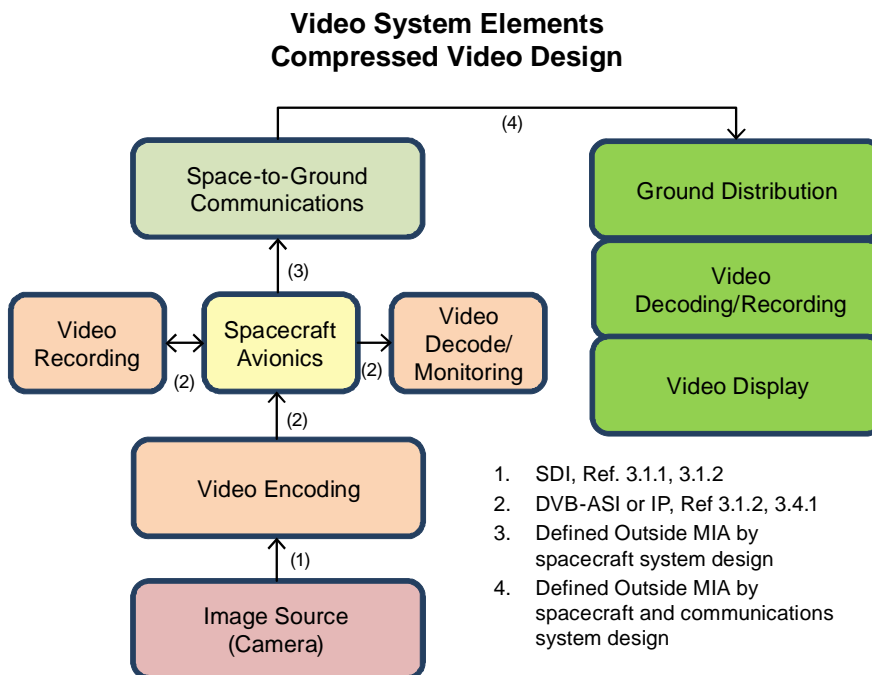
Video System Elements
Compressed Video Design

(4)

Space-to-Ground Communications

Ground Distribution

Video Decoding/Recording

Video Display

(3)

Video Recording

Spacecraft Avionics

Video Decode/ Monitoring

(2)

(2)

(2)

Video Encoding

(1)

Image Source (Camera)

1. SDI, Ref. 3.1.1, 3.1.2
2. DVB-ASI or IP, Ref 3.1.2, 3.4.1
3. Defined Outside MIA by spacecraft system design
4. Defined Outside MIA by spacecraft and communications system design